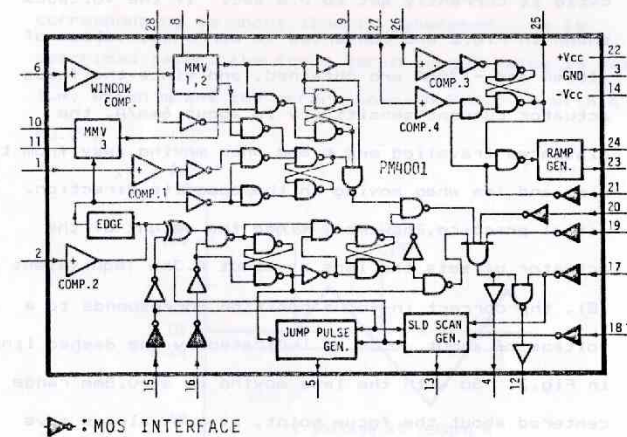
28 8 7 9 27 26 25 22 +Vcc 3 GND 14 -Vcc

6 WINDOW COMP. MMV 1,2 COMP.3 COMP.4

10 11 MMV 3 1 COMP.1 PM4001 24 23 RAMP GEN.

EDGE 21 20 19

2 COMP.2 17

JUMP PULSE GEN. SLD SCAN GEN. 18

15 16 5 4 12

: MOS INTERFACE